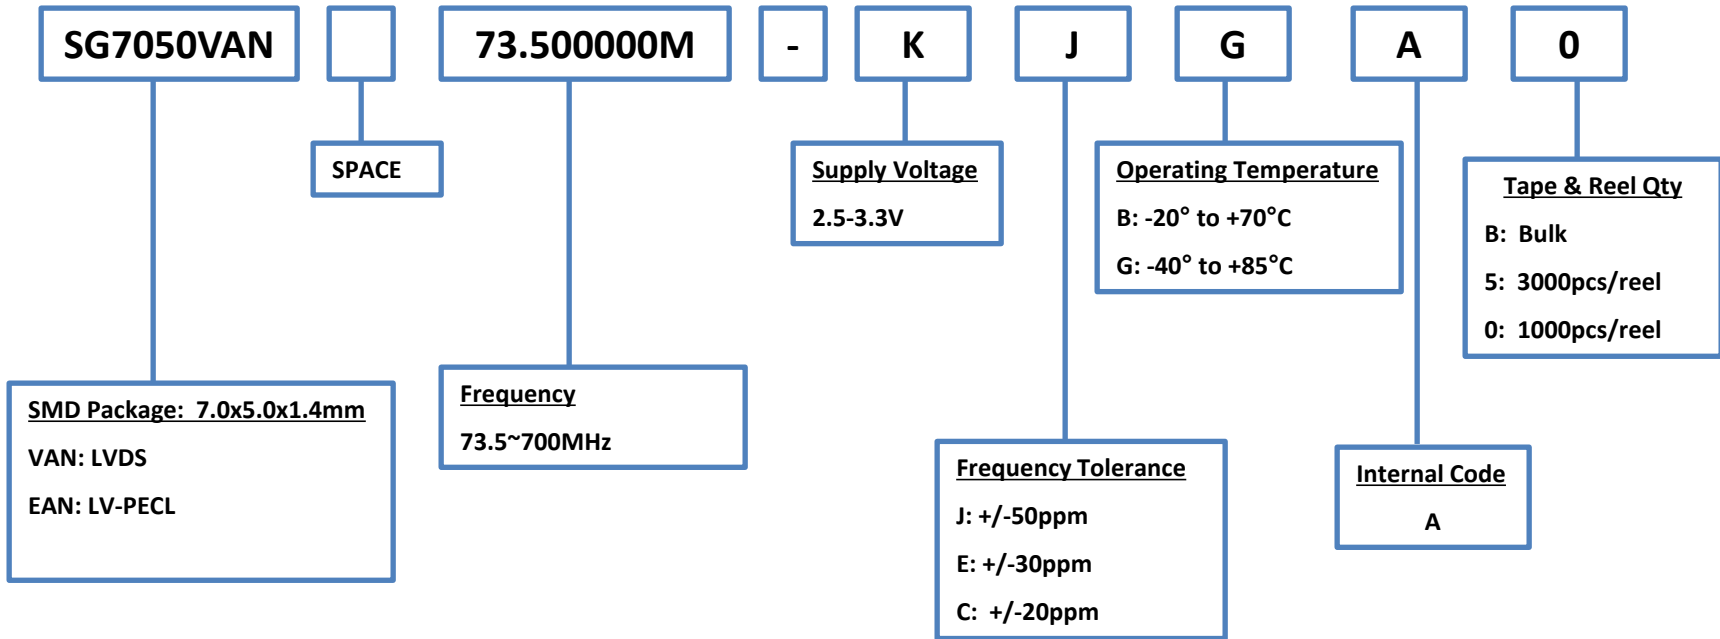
SG7050VAN

73.500000M

-

K

J

G

A

0

SPACE

Supply Voltage

2.5-3.3V

Operating Temperature

B: -20° to +70°C

G: -40° to +85°C

Tape & Reel Qty

B: Bulk

5: 3000pcs/reel

0: 1000pcs/reel

SMD Package: 7.0x5.0x1.4mm

VAN: LVDS

EAN: LV-PECL

Frequency

73.5~700MHz

Frequency Tolerance

J: +/-50ppm

E: +/-30ppm

C: +/-20ppm

Internal Code

A